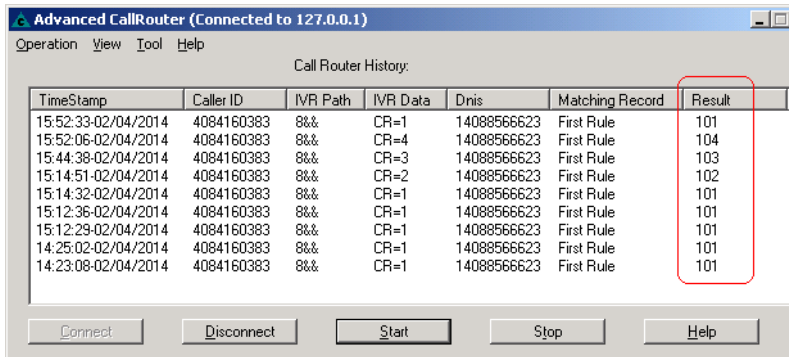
Advanced CallRouter (Connected to 127.0.0.1)

Operation View Tool Help

Call Router History:

| TimeStamp | Caller ID | IVR Path | IVR Data | Dnis | Matching Record | Result |
|---|---|---|---|---|---|---|
| 15:52:33-02/04/2014 | 4084160383 | 8&& | CR=1 | 14088566623 | First Rule | 101 |
| 15:52:06-02/04/2014 | 4084160383 | 8&& | CR=4 | 14088566623 | First Rule | 104 |
| 15:44:38-02/04/2014 | 4084160383 | 8&& | CR=3 | 14088566623 | First Rule | 103 |
| 15:14:51-02/04/2014 | 4084160383 | 8&& | CR=2 | 14088566623 | First Rule | 102 |
| 15:14:32-02/04/2014 | 4084160383 | 8&& | CR=1 | 14088566623 | First Rule | 101 |
| 15:12:36-02/04/2014 | 4084160383 | 8&& | CR=1 | 14088566623 | First Rule | 101 |
| 15:12:29-02/04/2014 | 4084160383 | 8&& | CR=1 | 14088566623 | First Rule | 101 |
| 14:25:02-02/04/2014 | 4084160383 | 8&& | CR=1 | 14088566623 | First Rule | 101 |
| 14:23:08-02/04/2014 | 4084160383 | 8&& | CR=1 | 14088566623 | First Rule | 101 |

Connect Disconnect Start Stop Help